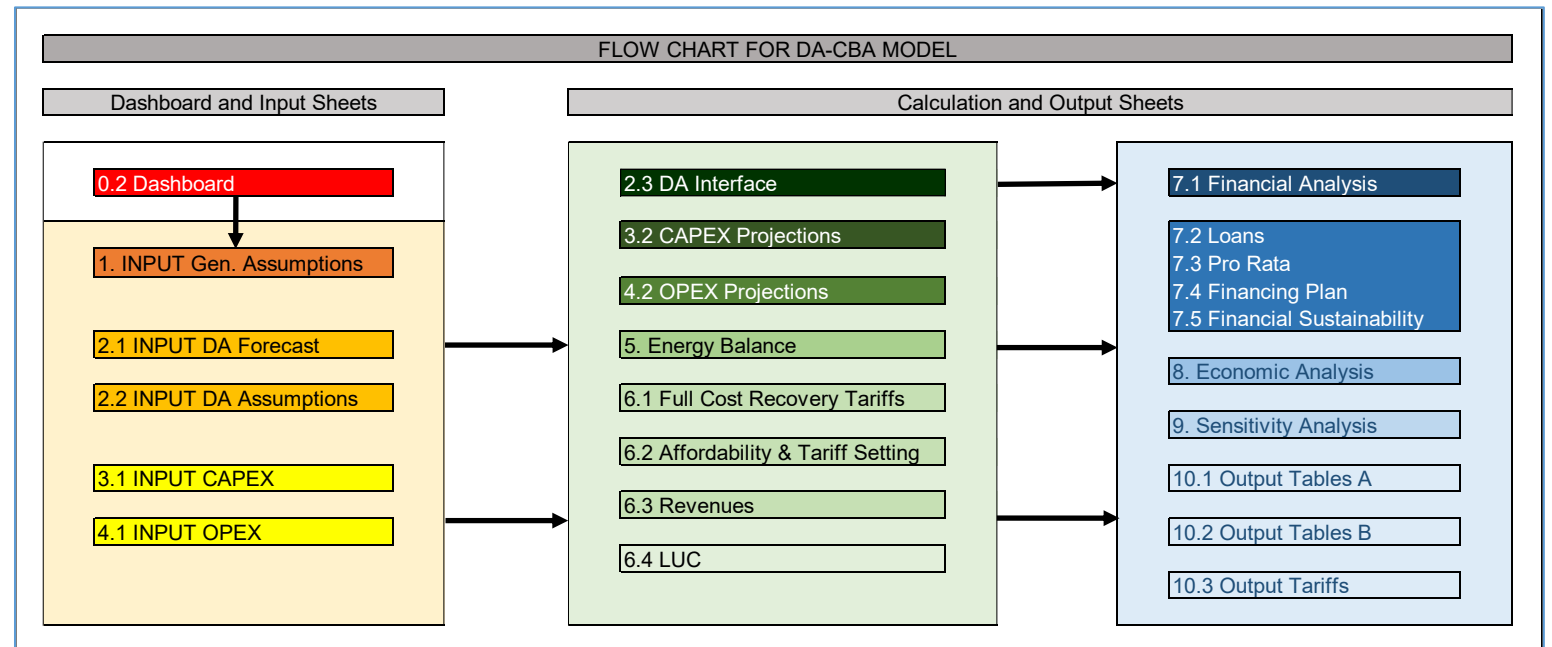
FLOW CHART FOR DA-CBA MODEL

Dashboard and Input Sheets

0.2 Dashboard

1. INPUT Gen. Assumptions

2.1 INPUT DA Forecast

2.2 INPUT DA Assumptions

3.1 INPUT CAPEX

4.1 INPUT OPEX

Calculation and Output Sheets

2.3 DA Interface

3.2 CAPEX Projections

4.2 OPEX Projections

5. Energy Balance

6.1 Full Cost Recovery Tariffs

6.2 Affordability & Tariff Setting

6.3 Revenues

6.4 LUC

7.1 Financial Analysis

7.2 Loans
7.3 Pro Rata
7.4 Financing Plan
7.5 Financial Sustainability

8. Economic Analysis

9. Sensitivity Analysis

10.1 Output Tables A

10.2 Output Tables B

10.3 Output Tariffs